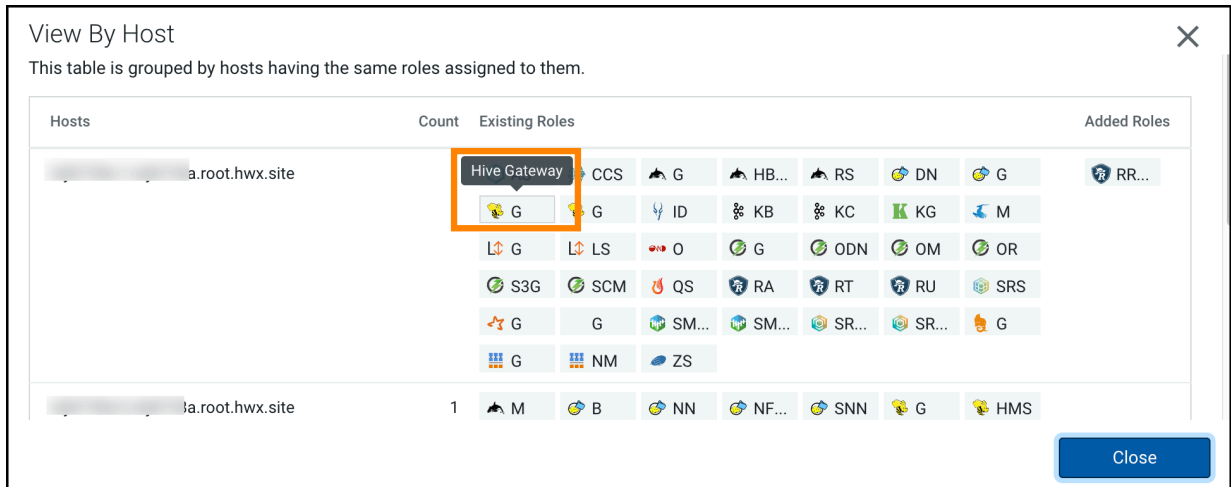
View By Host

This table is grouped by hosts having the same roles assigned to them.

| Hosts | Count | Existing Roles | Added Roles |
|---|---|---|---|
| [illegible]a.root.hwx.site | | Hive Gateway CCS G HB... RS DN G G G ID KB KC KG M G LS O G ODN OM OR S3G SCM QS RA RT RU SRS G G SM... SM... SR... SR... G G NM ZS | RR... |
| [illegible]3a.root.hwx.site | 1 | M B NN NF... SNN G HMS | |

Close